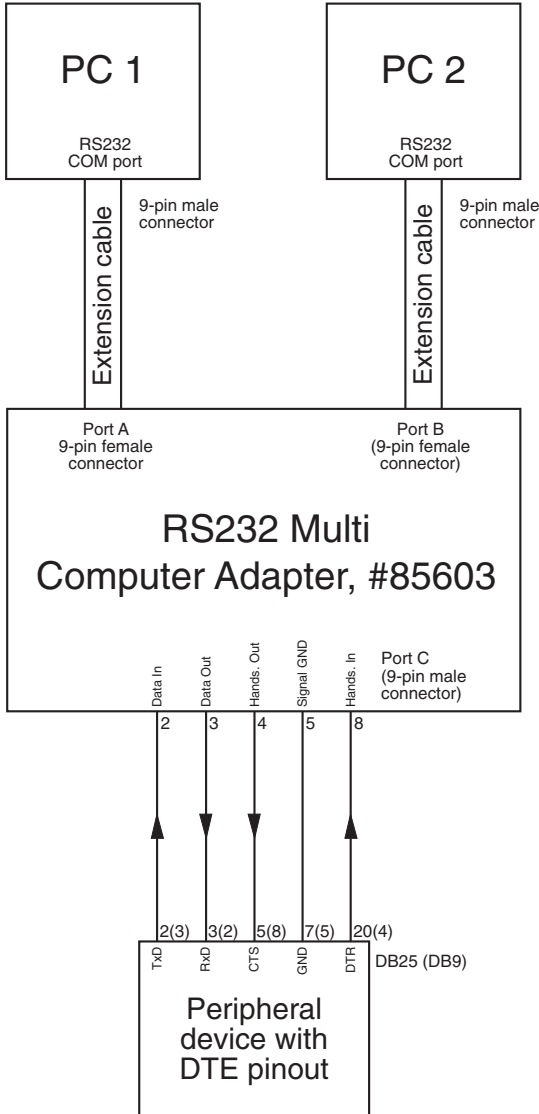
PC 1

RS232
COM port

Extension cable

9-pin male connector

PC 2

RS232
COM port

Extension cable

9-pin male connector

Port A
9-pin female connector

Port B
(9-pin female connector)

RS232 Multi Computer Adapter, #85603

Data In
Data Out
Hands. Out
Signal GND
Hands. In

Port C
(9-pin male connector)

2
3
4
5
8

2(3)
3(2)
5(8)
7(5)
20(4)

TxD
RxD
CTS
GND
DTR

DB25 (DB9)

Peripheral device with DTE pinout